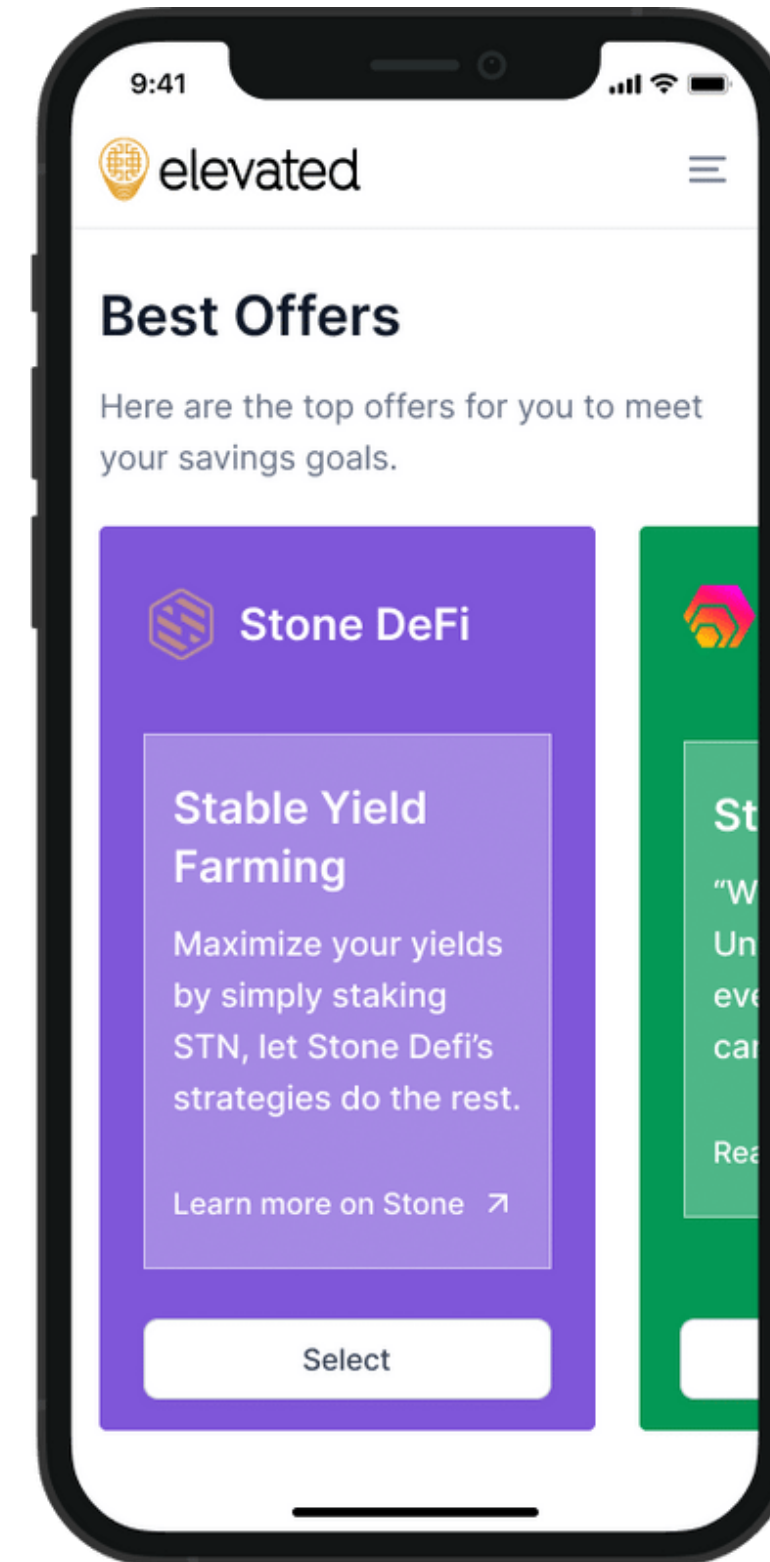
9:41

elevated

Best Offers

Here are the top offers for you to meet your savings goals.

Stone DeFi

Stable Yield Farming

Maximize your yields by simply staking STN, let Stone Defi's strategies do the rest.

Learn more on Stone ↗

Select

St

"W
Un
eve
car

Rea